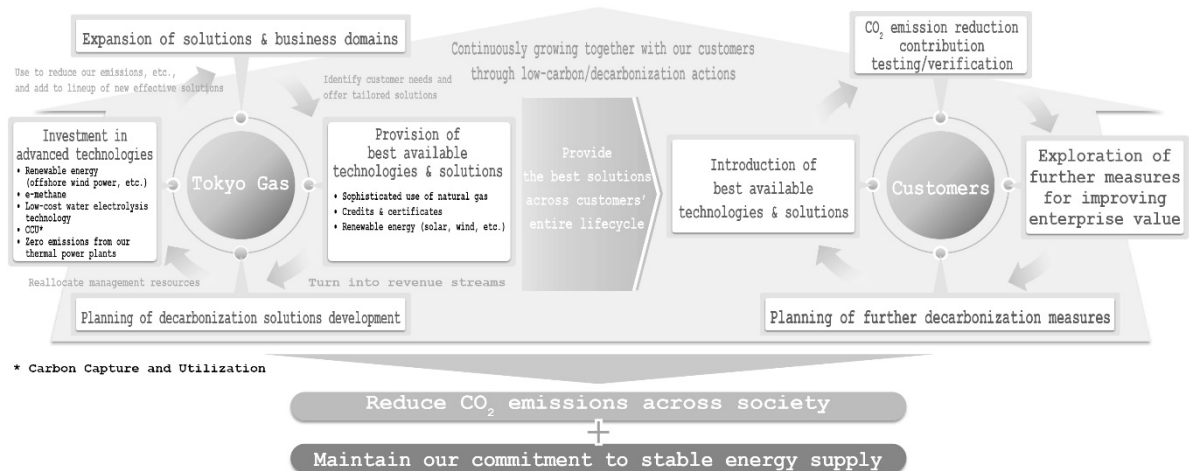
Expansion of solutions & business domains

Continuously growing together with our customers through low-carbon/decarbonization actions

$CO_2$ emission reduction contribution testing/verification

Use to reduce our emissions, etc., and add to lineup of new effective solutions

Identify customer needs and offer tailored solutions

Investment in advanced technologies
• Renewable energy (offshore wind power, etc.)
• e-methane
• Low-cost water electrolysis technology
• CCU*
• Zero emissions from our thermal power plants

Tokyo Gas

Provision of best available technologies & solutions
• Sophisticated use of natural gas
• Credits & certificates
• Renewable energy (solar, wind, etc.)

Provide the best solutions across customers' entire lifecycle

Introduction of best available technologies & solutions

Customers

Exploration of further measures for improving enterprise value

Reallocate management resources

Turn into revenue streams

Planning of decarbonization solutions development

Planning of further decarbonization measures

* Carbon Capture and Utilization

Reduce $CO_2$ emissions across society

+

Maintain our commitment to stable energy supply